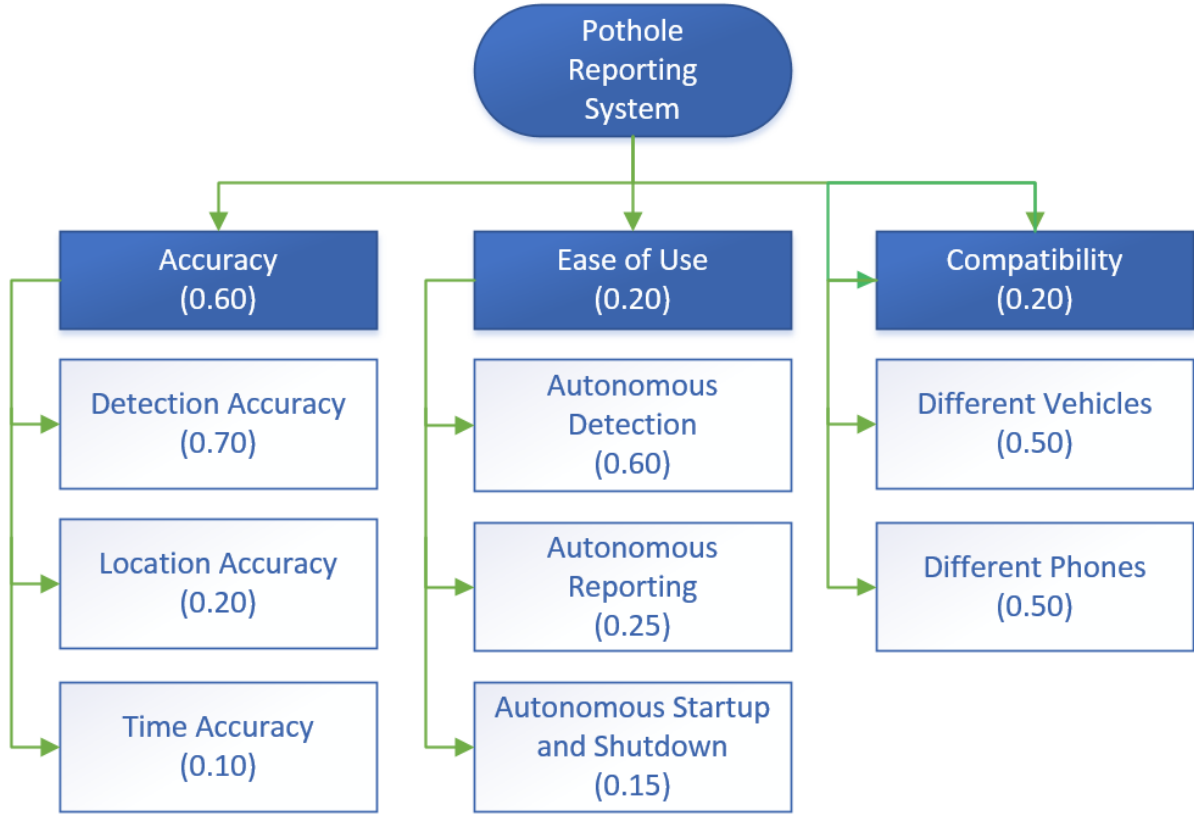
Pothole Reporting System

Accuracy (0.60)

Detection Accuracy (0.70)

Location Accuracy (0.20)

Time Accuracy (0.10)

Ease of Use (0.20)

Autonomous Detection (0.60)

Autonomous Reporting (0.25)

Autonomous Startup and Shutdown (0.15)

Compatibility (0.20)

Different Vehicles (0.50)

Different Phones (0.50)